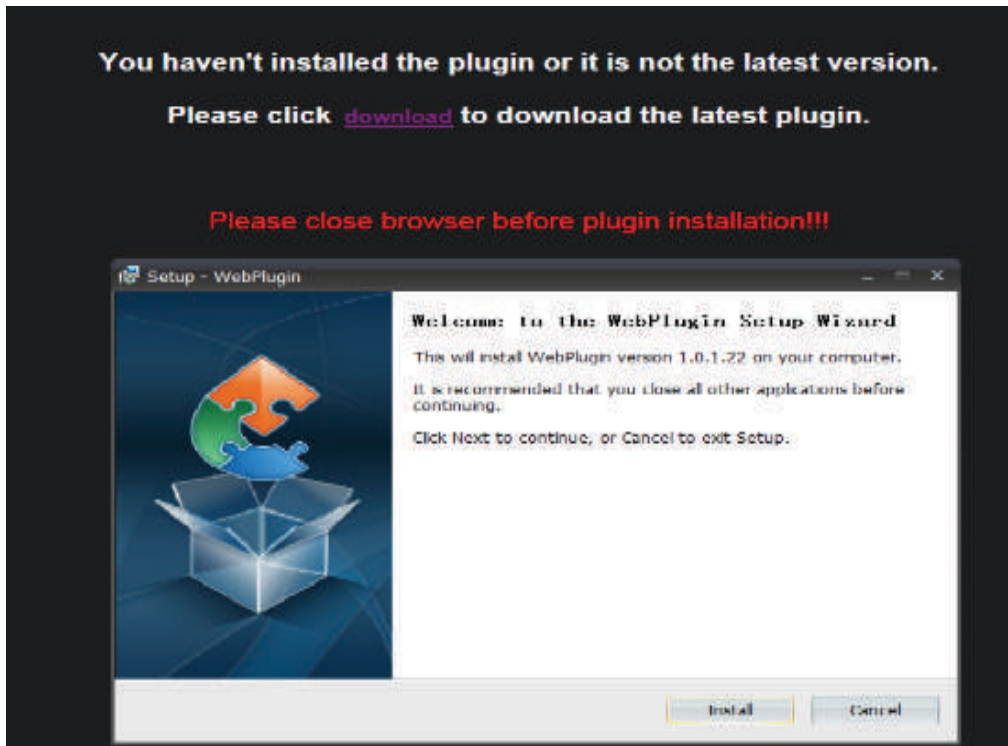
You haven't installed the plugin or it is not the latest version.

Please click download to download the latest plugin.

Please close browser before plugin installation!!!

Setup - WebPlugin

Welcome to the WebPlugin Setup Wizard

This will install WebPlugin version 1.0.1.22 on your computer.

It is recommended that you close all other applications before continuing.

Click Next to continue, or Cancel to exit Setup.

Install

Cancel